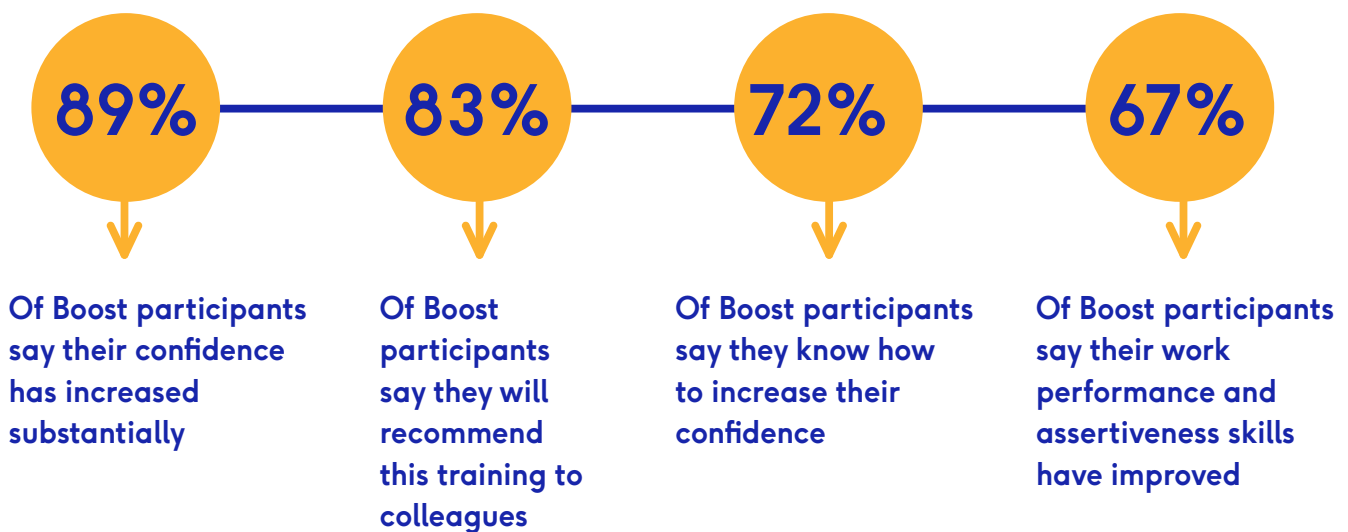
89%

83%

72%

67%

Of Boost participants say their confidence has increased substantially

Of Boost participants say they will recommend this training to colleagues

Of Boost participants say they know how to increase their confidence

Of Boost participants say their work performance and assertiveness skills have improved